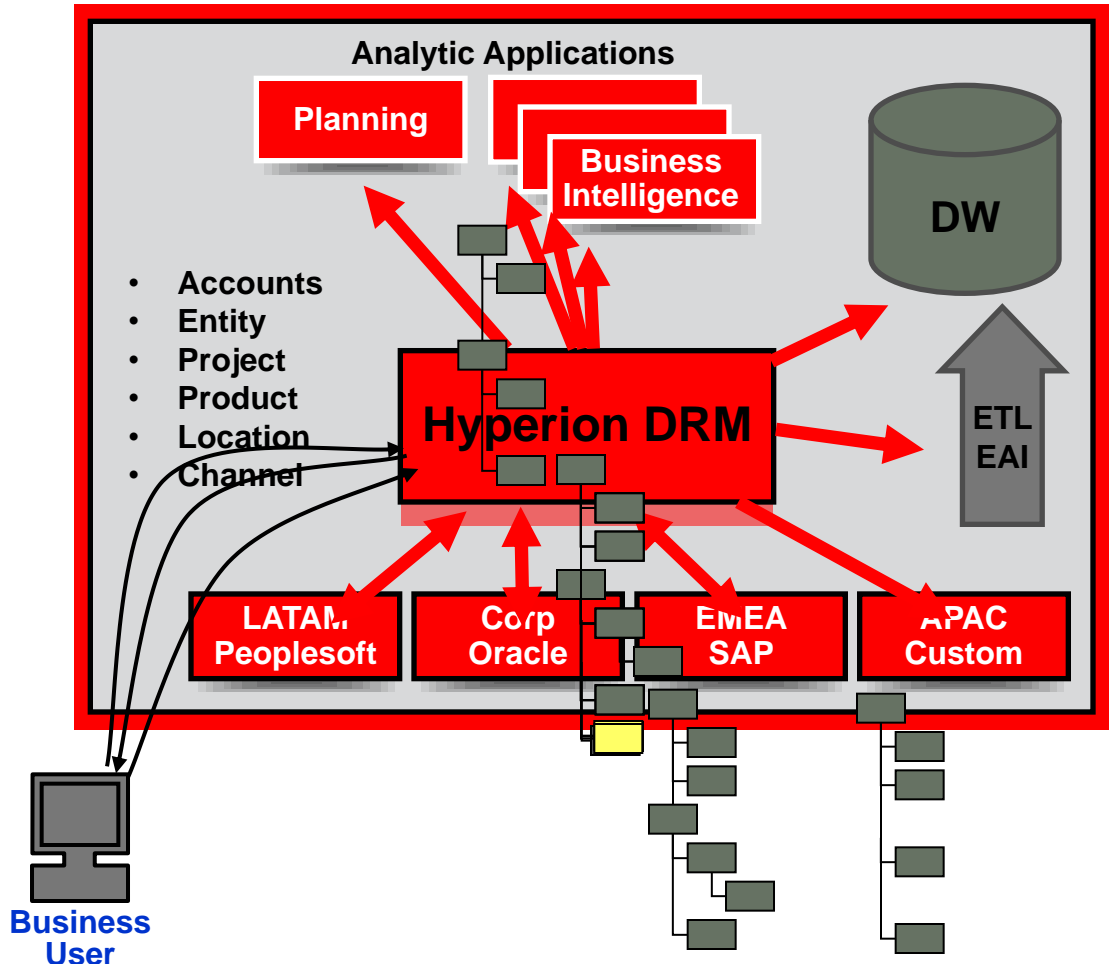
Analytic Applications

Planning

Business Intelligence

DW

- Accounts
- Entity
- Project
- Product
- Location
- Channel

Hyperion DRM

ETL EAI

LATAM Peoplesoft

Corp Oracle

EMEA SAP

APAC Custom

Business User